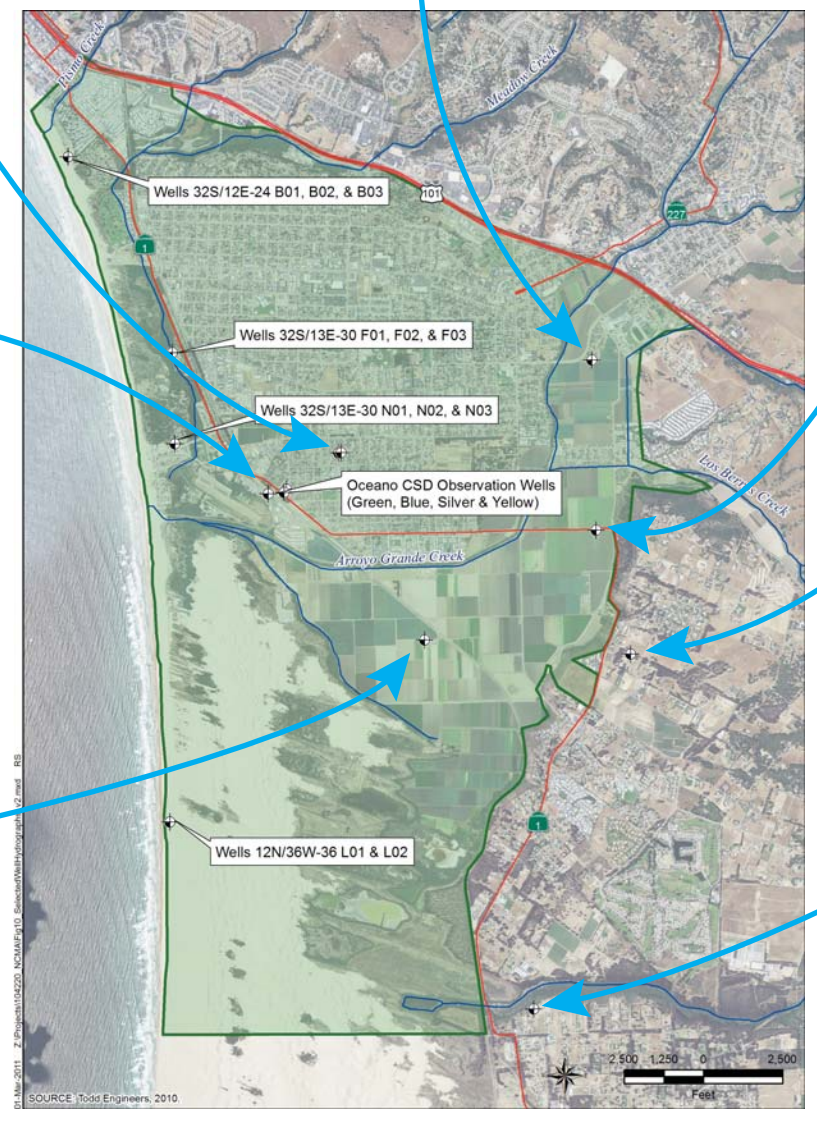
Pismo Creek

Meadow Creek

101

227

Wells 32S/12E-24 B01, B02, & B03

1

Wells 32S/13E-30 F01, F02, & F03

Wells 32S/13E-30 N01, N02, & N03

Oceano CSD Observation Wells (Green, Blue, Silver & Yellow)

Los Berros Creek

Arroyo Grande Creek

1

Wells 12N/36W-36 L01 & L02

01-Mar-2011 Z:\Projects\104220 NCMA\Fig10 Selected Well Hydrographs v2.mxd RS

SOURCE: Todd Engineers, 2010.

2,500 1,250 0 2,500

Feet